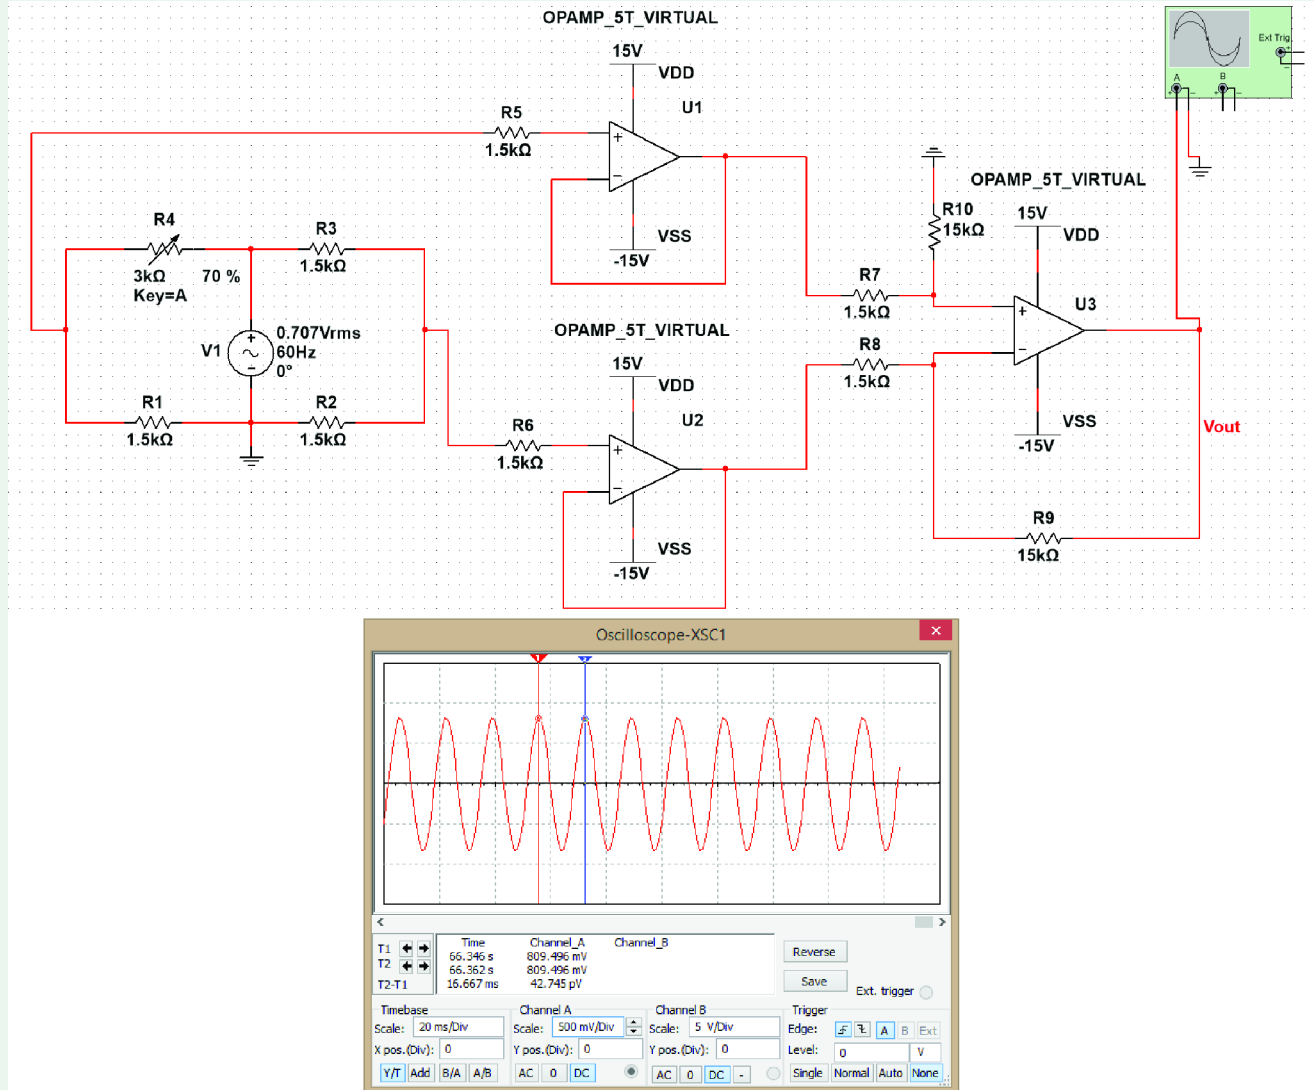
OPAMP_5T_VIRTUAL
15V
VDD
U1
R5
1.5kΩ
VSS
-15V
Ext Trig
A
B
R4
3kΩ
Key=A
70 %
R3
1.5kΩ
V1
0.707Vrms
60Hz
0°
R1
1.5kΩ
R2
1.5kΩ
OPAMP_5T_VIRTUAL
15V
VDD
U2
R6
1.5kΩ
VSS
-15V
R10
15kΩ
OPAMP_5T_VIRTUAL
15V
VDD
U3
R7
1.5kΩ
R8
1.5kΩ
VSS
-15V
Vout
R9
15kΩ

Oscilloscope-XSC1

| | Time | Channel_A | Channel_B |
|---|---|---|---|
| T1 | 66.346 s | 809.496 mV | |
| T2 | 66.362 s | 809.496 mV | |
| T2-T1 | 16.667 ms | 42.745 pV | |

Reverse
Save
Ext. trigger

Timebase
Scale: 20 ms/Div
X pos.(Div): 0
Y/T Add B/A A/B

Channel A
Scale: 500 mV/Div
Y pos.(Div): 0
AC 0 DC

Channel B
Scale: 5 V/Div
Y pos.(Div): 0
AC 0 DC -

Trigger
Edge: A B Ext
Level: 0 V
Single Normal Auto None